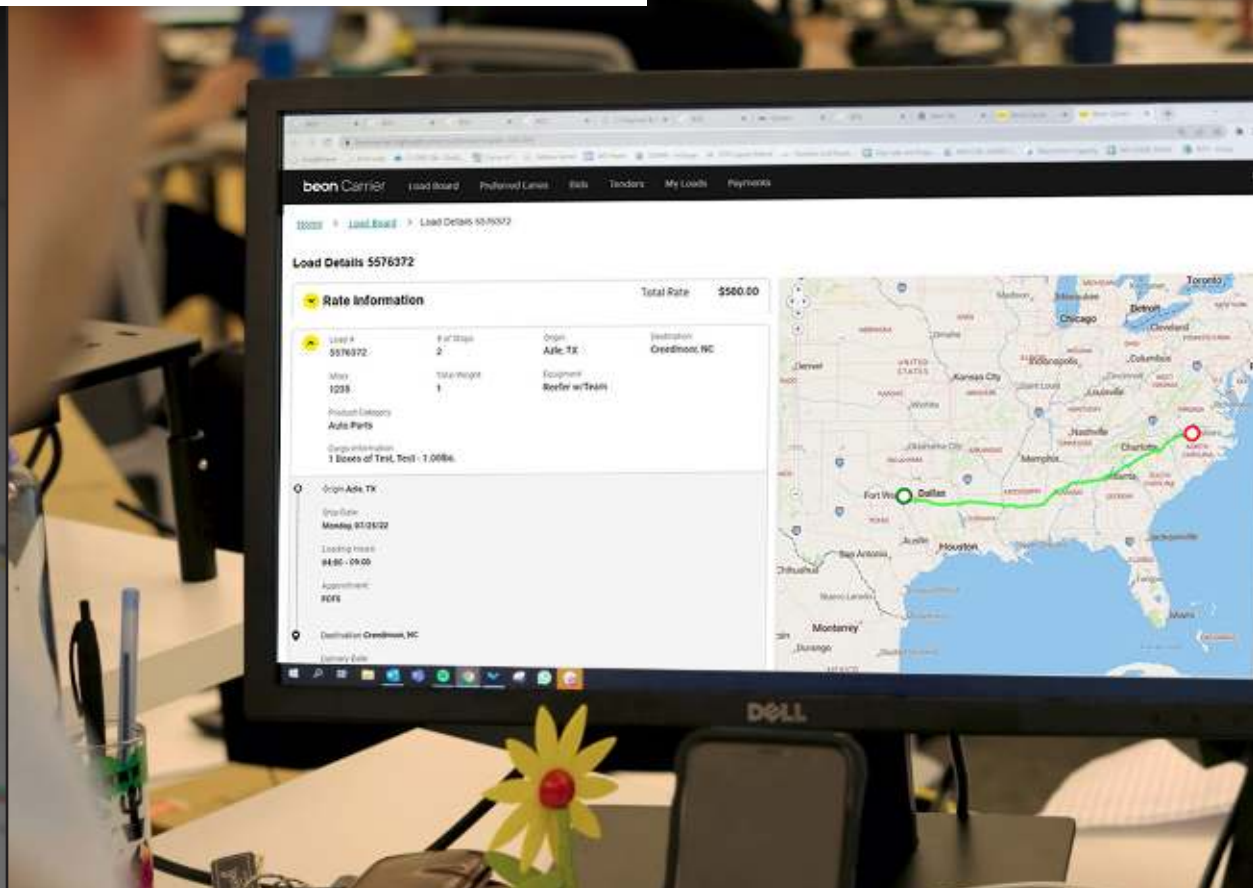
beon Carrier Load Board Preferred Lanes Bids Tenders My Loads Payments

Home > Load Board > Load Details 5576372

Load Details 5576372

Rate Information

Total Rate $580.00

Load # 5576372

# of Stops 2

Origin Azle, TX

Destination Creedmoor, NC

Miles 1235

Total Weight 1

Equipment Reefer w/Team

Product Category Auto Parts

Cargo Information 1 Boxes of Test, Test - 1.00lbs.

Origin Azle, TX

Ship Date Monday, 07/25/22

Loading Hours 04:00 - 09:00

Appointment FCFS

Destination Creedmoor, NC

Delivery Date

Toronto
Detroit
Chicago
Cleveland
Omaha
Indianapolis
Columbus
Denver
UNITED STATES
Kansas City
Louisville
Wichita
Nashville
Oklahoma City
Memphis
Charlotte
Fort Worth
Dallas
Atlanta
Austin
Houston
San Antonio
Jacksonville
Chihuahua
Monterrey
Durango
Miami

DELL